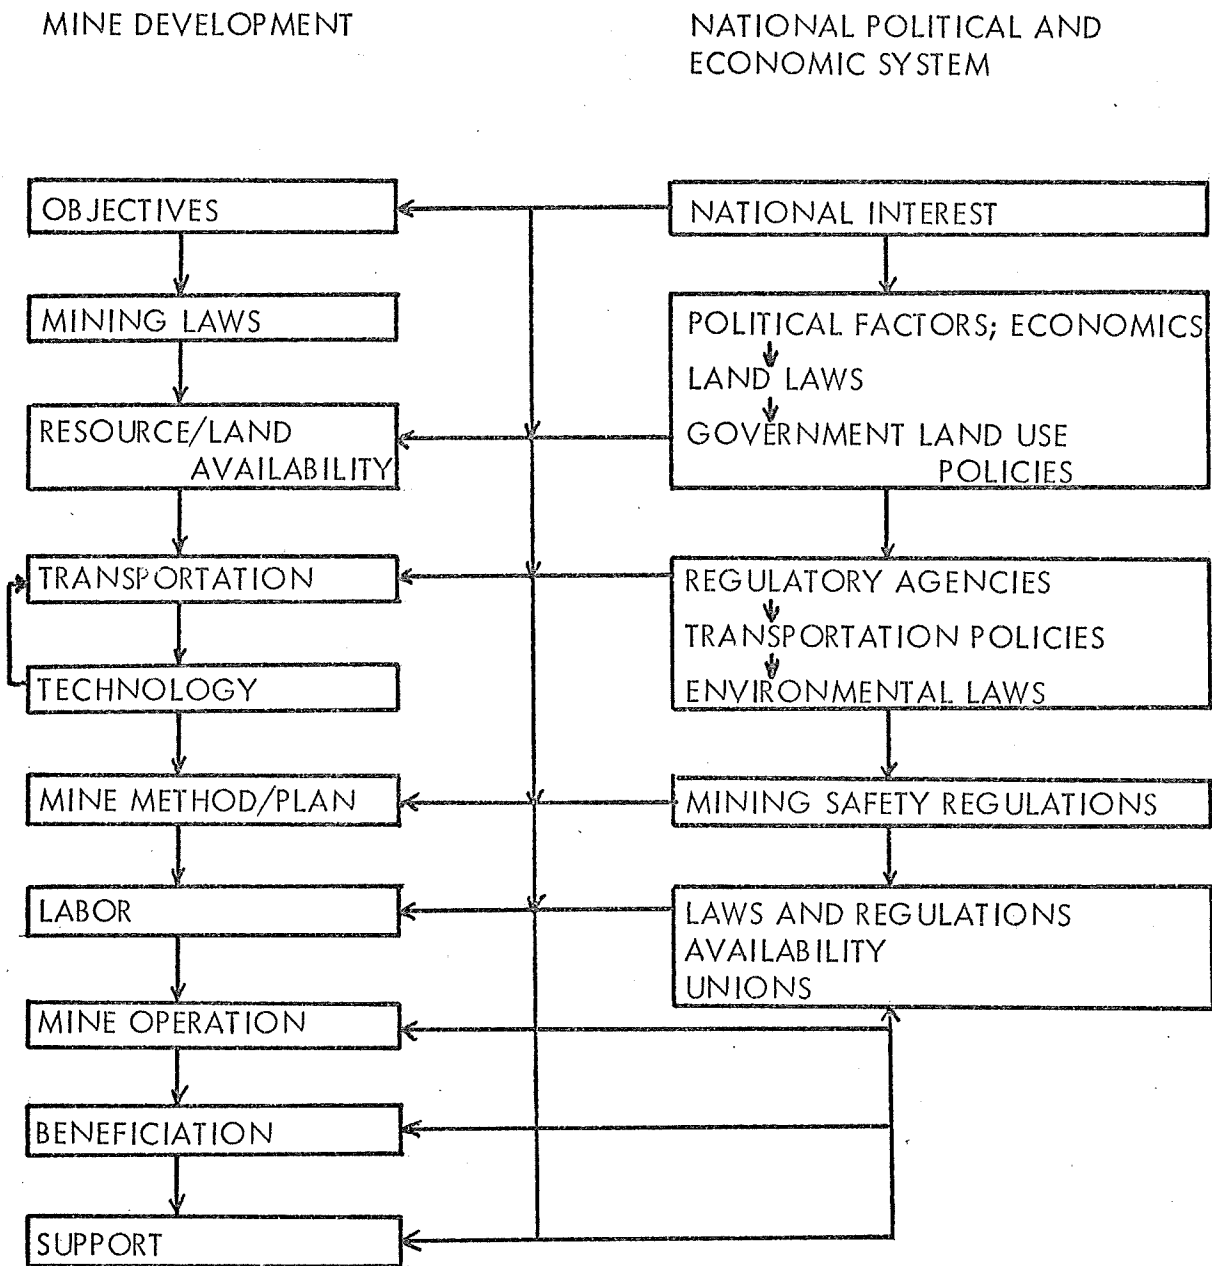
MINE DEVELOPMENT

NATIONAL POLITICAL AND ECONOMIC SYSTEM

OBJECTIVES

MINING LAWS

RESOURCE/LAND AVAILABILITY

TRANSPORTATION

TECHNOLOGY

MINE METHOD/PLAN

LABOR

MINE OPERATION

BENEFICIATION

SUPPORT

NATIONAL INTEREST

POLITICAL FACTORS; ECONOMICS
LAND LAWS
GOVERNMENT LAND USE POLICIES

REGULATORY AGENCIES
TRANSPORTATION POLICIES
ENVIRONMENTAL LAWS

MINING SAFETY REGULATIONS

LAWS AND REGULATIONS
AVAILABILITY
UNIONS